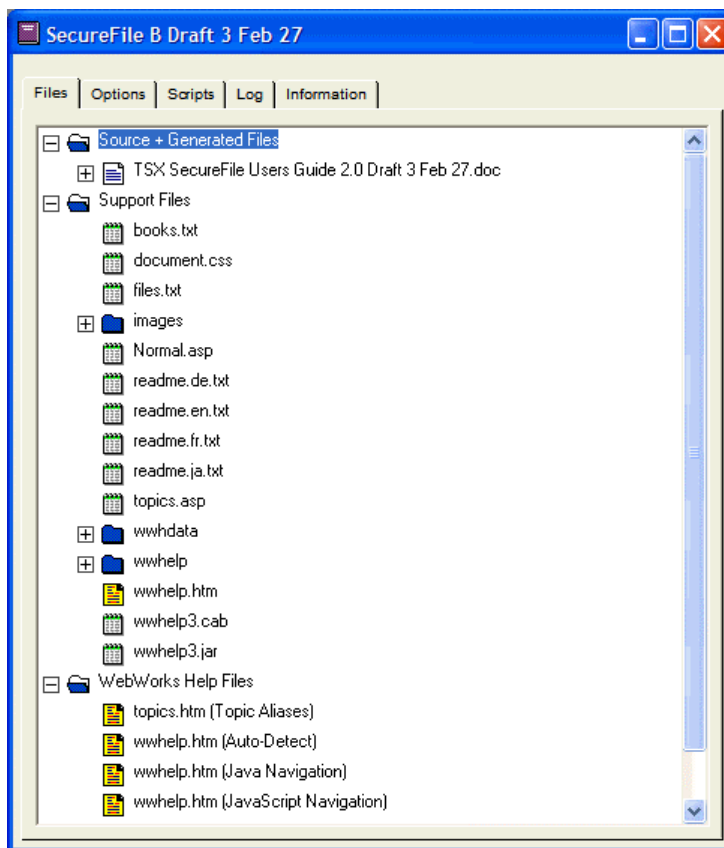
SecureFile B Draft 3 Feb 27

Files | Options | Scripts | Log | Information

Source + Generated Files
TSX SecureFile Users Guide 2.0 Draft 3 Feb 27.doc
Support Files
books.txt
document.css
files.txt
images
Normal.asp
readme.de.txt
readme.en.txt
readme.fr.txt
readme.ja.txt
topics.asp
wwhdata
wwhelp
wwhelp.htm
wwhelp3.cab
wwhelp3.jar
WebWorks Help Files
topics.htm (Topic Aliases)
wwhelp.htm (Auto-Detect)
wwhelp.htm (Java Navigation)
wwhelp.htm (JavaScript Navigation)